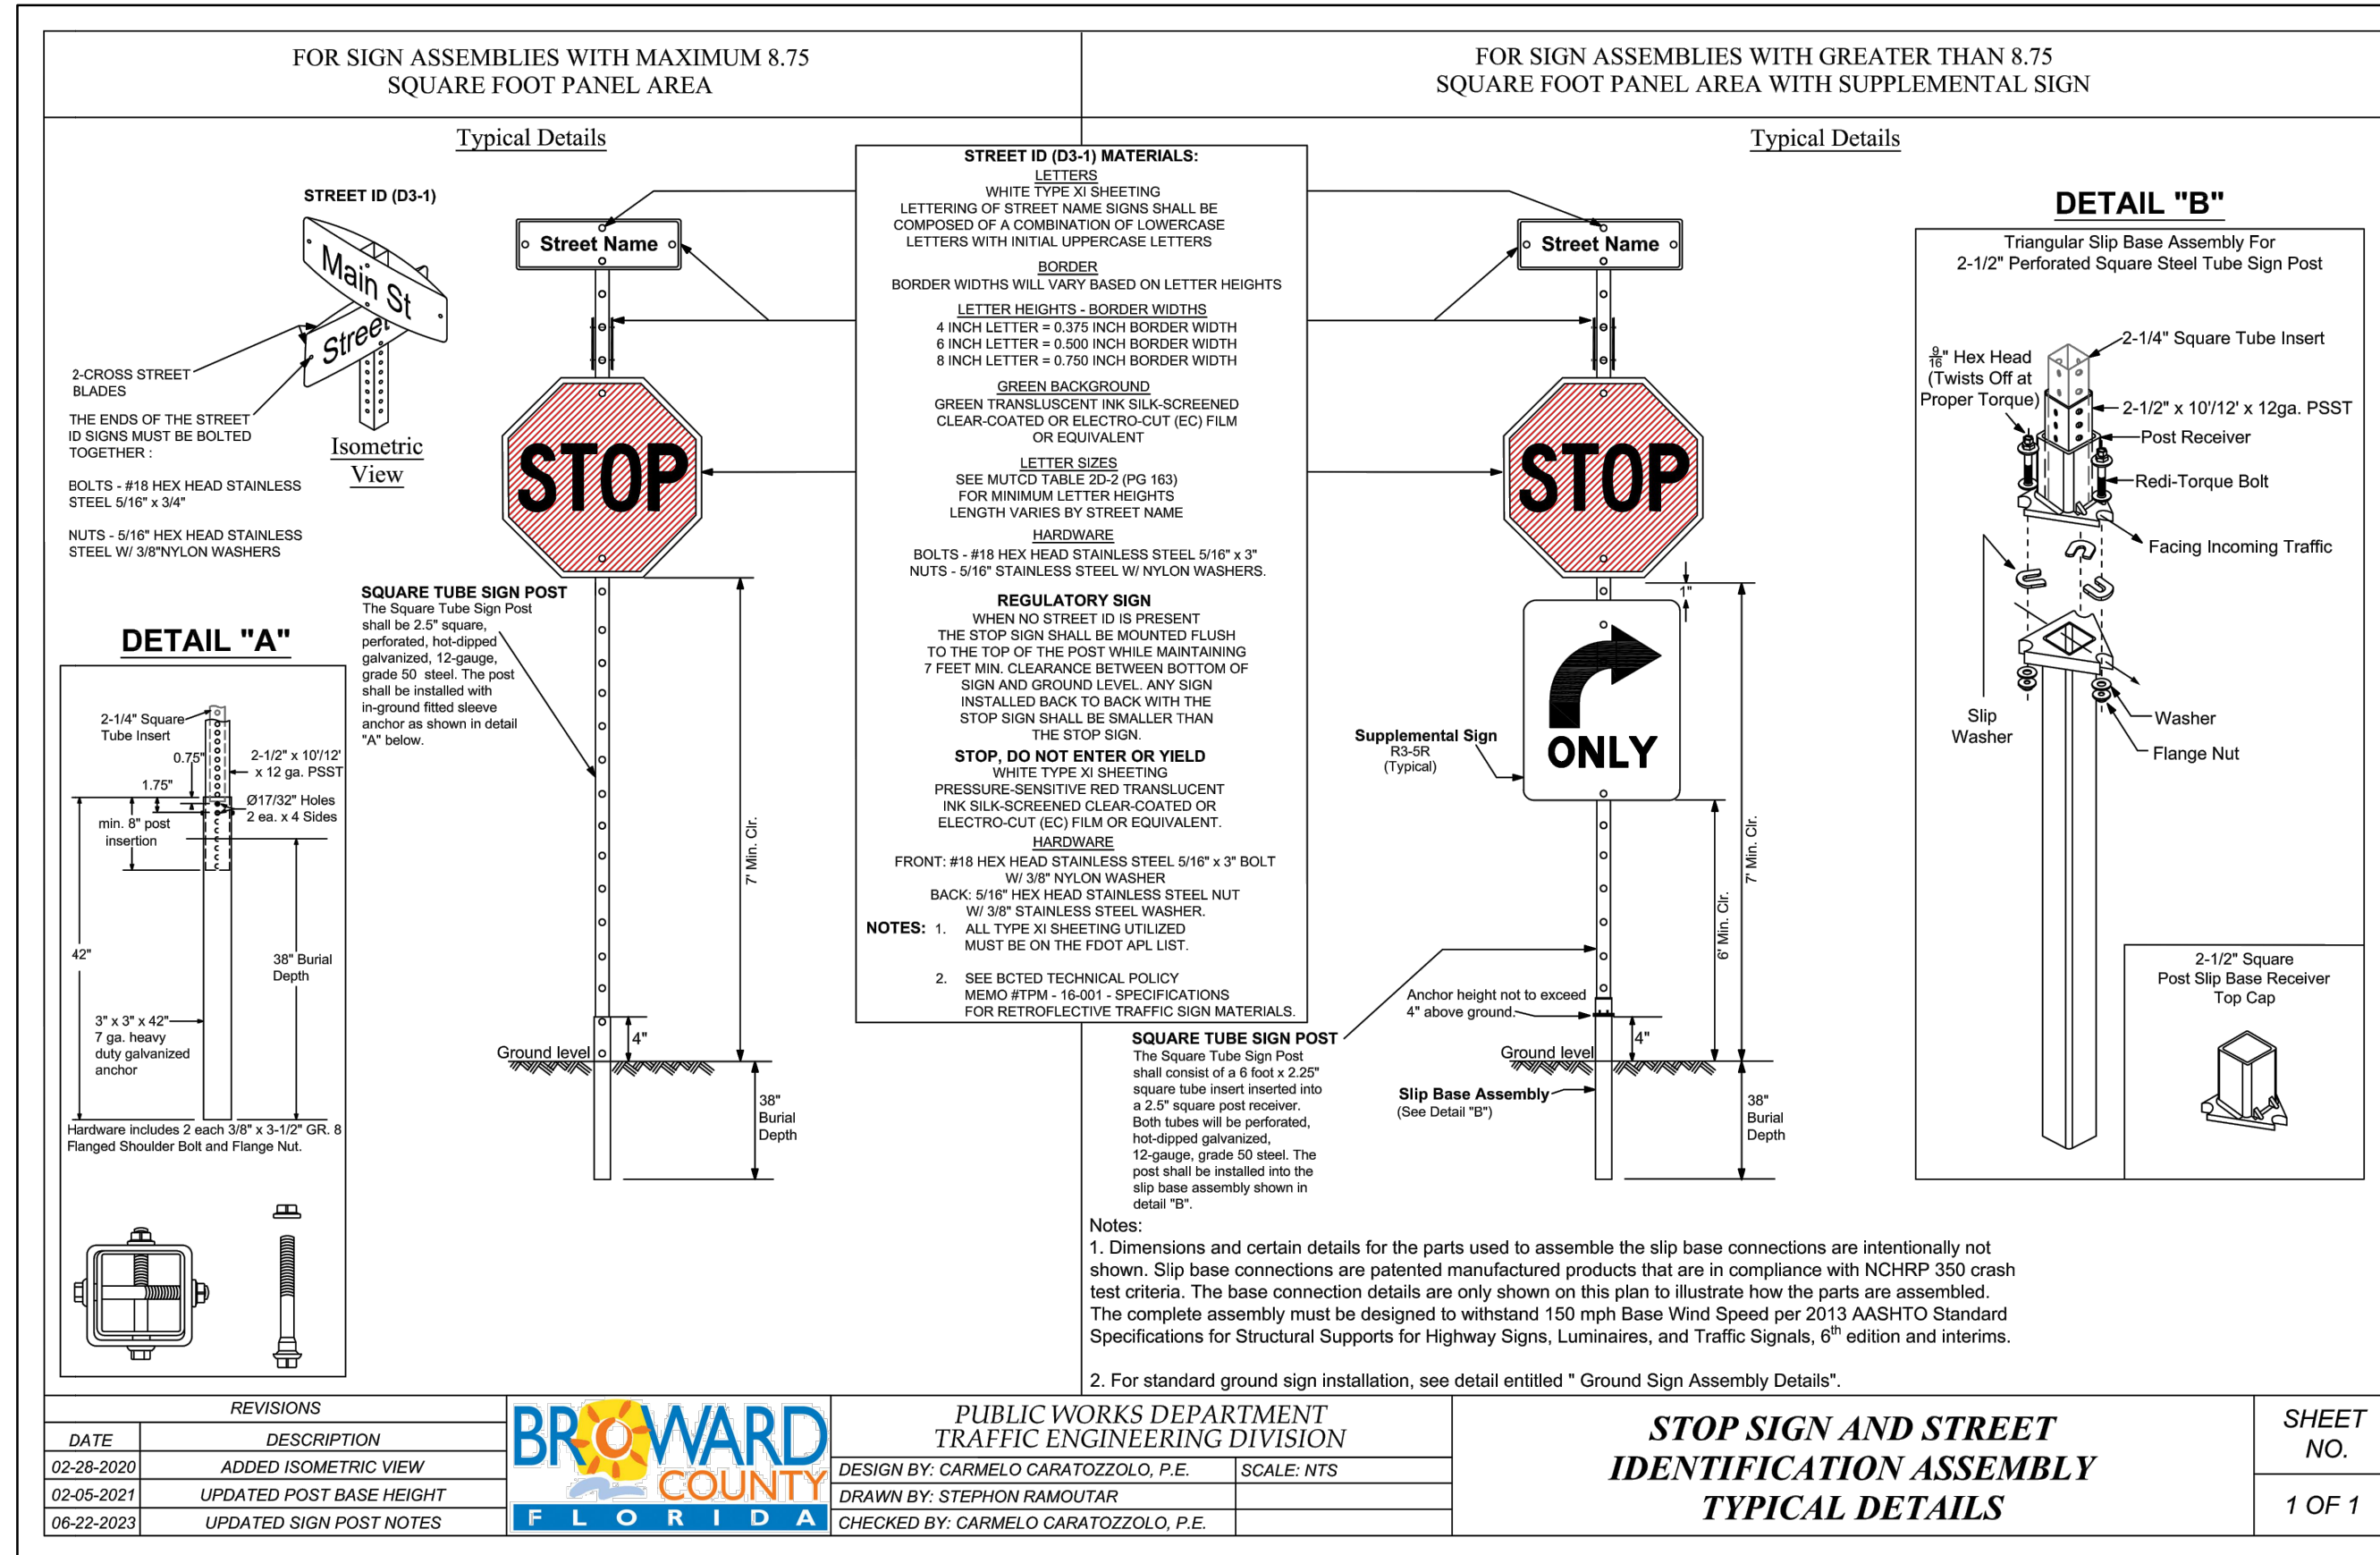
FOR SIGN ASSEMBLIES WITH MAXIMUM 8.75 SQUARE FOOT PANEL AREA

FOR SIGN ASSEMBLIES WITH GREATER THAN 8.75 SQUARE FOOT PANEL AREA WITH SUPPLEMENTAL SIGN

Typical Details

STREET ID (D3-1)

Main St

Street

2-CROSS STREET BLADES

THE ENDS OF THE STREET ID SIGNS MUST BE BOLTED TOGETHER :

BOLTS - #18 HEX HEAD STAINLESS STEEL 5/16" x 3/4"

NUTS - 5/16" HEX HEAD STAINLESS STEEL W/ 3/8"NYLON WASHERS

Isometric View

Street Name

STOP

SQUARE TUBE SIGN POST
The Square Tube Sign Post shall be 2.5" square, perforated, hot-dipped galvanized, 12-gauge, grade 50 steel. The post shall be installed with in-ground fitted sleeve anchor as shown in detail "A" below.

DETAIL "A"

2-1/4" Square Tube Insert

0.75"

2-1/2" x 10'/12' x 12 ga. PSST

1.75"

Ø17/32" Holes 2 ea. x 4 Sides

min. 8" post insertion

42"

38" Burial Depth

3" x 3" x 42" 7 ga. heavy duty galvanized anchor

Hardware includes 2 each 3/8" x 3-1/2" GR. 8 Flanged Shoulder Bolt and Flange Nut.

7' Min. Clr.

4"

Ground level

38" Burial Depth

STREET ID (D3-1) MATERIALS:
LETTERS
WHITE TYPE XI SHEETING
LETTERING OF STREET NAME SIGNS SHALL BE COMPOSED OF A COMBINATION OF LOWERCASE LETTERS WITH INITIAL UPPERCASE LETTERS
BORDER
BORDER WIDTHS WILL VARY BASED ON LETTER HEIGHTS
LETTER HEIGHTS - BORDER WIDTHS
4 INCH LETTER = 0.375 INCH BORDER WIDTH
6 INCH LETTER = 0.500 INCH BORDER WIDTH
8 INCH LETTER = 0.750 INCH BORDER WIDTH
GREEN BACKGROUND
GREEN TRANSLUSCENT INK SILK-SCREENED CLEAR-COATED OR ELECTRO-CUT (EC) FILM OR EQUIVALENT
LETTER SIZES
SEE MUTCD TABLE 2D-2 (PG 163) FOR MINIMUM LETTER HEIGHTS LENGTH VARIES BY STREET NAME
HARDWARE
BOLTS - #18 HEX HEAD STAINLESS STEEL 5/16" x 3"
NUTS - 5/16" STAINLESS STEEL W/ NYLON WASHERS.

REGULATORY SIGN
WHEN NO STREET ID IS PRESENT THE STOP SIGN SHALL BE MOUNTED FLUSH TO THE TOP OF THE POST WHILE MAINTAINING 7 FEET MIN. CLEARANCE BETWEEN BOTTOM OF SIGN AND GROUND LEVEL. ANY SIGN INSTALLED BACK TO BACK WITH THE STOP SIGN SHALL BE SMALLER THAN THE STOP SIGN.
STOP, DO NOT ENTER OR YIELD
WHITE TYPE XI SHEETING
PRESSURE-SENSITIVE RED TRANSLUCENT INK SILK-SCREENED CLEAR-COATED OR ELECTRO-CUT (EC) FILM OR EQUIVALENT.
HARDWARE
FRONT: #18 HEX HEAD STAINLESS STEEL 5/16" x 3" BOLT W/ 3/8" NYLON WASHER
BACK: 5/16" HEX HEAD STAINLESS STEEL NUT W/ 3/8" STAINLESS STEEL WASHER.
NOTES: 1. ALL TYPE XI SHEETING UTILIZED MUST BE ON THE FDOT APL LIST.
2. SEE BCTED TECHNICAL POLICY MEMO #TPM - 16-001 - SPECIFICATIONS FOR RETROFLECTIVE TRAFFIC SIGN MATERIALS.

Typical Details

Street Name

STOP

1"

ONLY

Supplemental Sign
R3-5R
(Typical)

7' Min. Clr.

6' Min. Clr.

Anchor height not to exceed 4" above ground.

4"

Ground level

Slip Base Assembly
(See Detail "B")

38" Burial Depth

SQUARE TUBE SIGN POST
The Square Tube Sign Post shall consist of a 6 foot x 2.25" square tube insert inserted into a 2.5" square post receiver. Both tubes will be perforated, hot-dipped galvanized, 12-gauge, grade 50 steel. The post shall be installed into the slip base assembly shown in detail "B".

DETAIL "B"
Triangular Slip Base Assembly For 2-1/2" Perforated Square Steel Tube Sign Post

$\frac{9}{16}$" Hex Head (Twists Off at Proper Torque)

2-1/4" Square Tube Insert

2-1/2" x 10'/12' x 12ga. PSST

Post Receiver

Redi-Torque Bolt

Facing Incoming Traffic

Slip Washer

Washer

Flange Nut

2-1/2" Square Post Slip Base Receiver Top Cap

Notes:
1. Dimensions and certain details for the parts used to assemble the slip base connections are intentionally not shown. Slip base connections are patented manufactured products that are in compliance with NCHRP 350 crash test criteria. The base connection details are only shown on this plan to illustrate how the parts are assembled. The complete assembly must be designed to withstand 150 mph Base Wind Speed per 2013 AASHTO Standard Specifications for Structural Supports for Highway Signs, Luminaires, and Traffic Signals, 6$^{th}$ edition and interims.

2. For standard ground sign installation, see detail entitled " Ground Sign Assembly Details".

| REVISIONS | |
|---|---|
| DATE | DESCRIPTION |
| 02-28-2020 | ADDED ISOMETRIC VIEW |
| 02-05-2021 | UPDATED POST BASE HEIGHT |
| 06-22-2023 | UPDATED SIGN POST NOTES |

BROWARD COUNTY FLORIDA

PUBLIC WORKS DEPARTMENT
TRAFFIC ENGINEERING DIVISION

DESIGN BY: CARMELO CARATOZZOLO, P.E. | SCALE: NTS
DRAWN BY: STEPHON RAMOUTAR
CHECKED BY: CARMELO CARATOZZOLO, P.E.

STOP SIGN AND STREET IDENTIFICATION ASSEMBLY TYPICAL DETAILS

SHEET NO.
1 OF 1